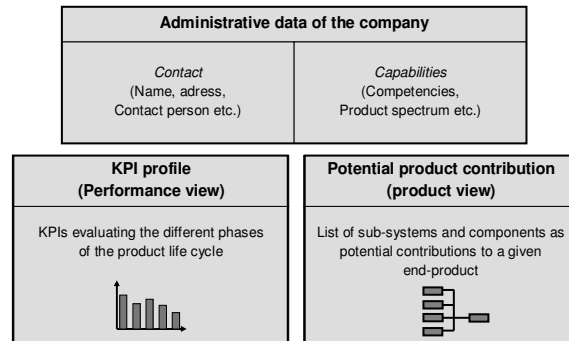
Administrative data of the company

Contact
(Name, adress, Contact person etc.)

Capabilities
(Competencies, Product spectrum etc.)

KPI profile
(Performance view)

KPIs evaluating the different phases of the product life cycle

Potential product contribution
(product view)

List of sub-systems and components as potential contributions to a given end-product